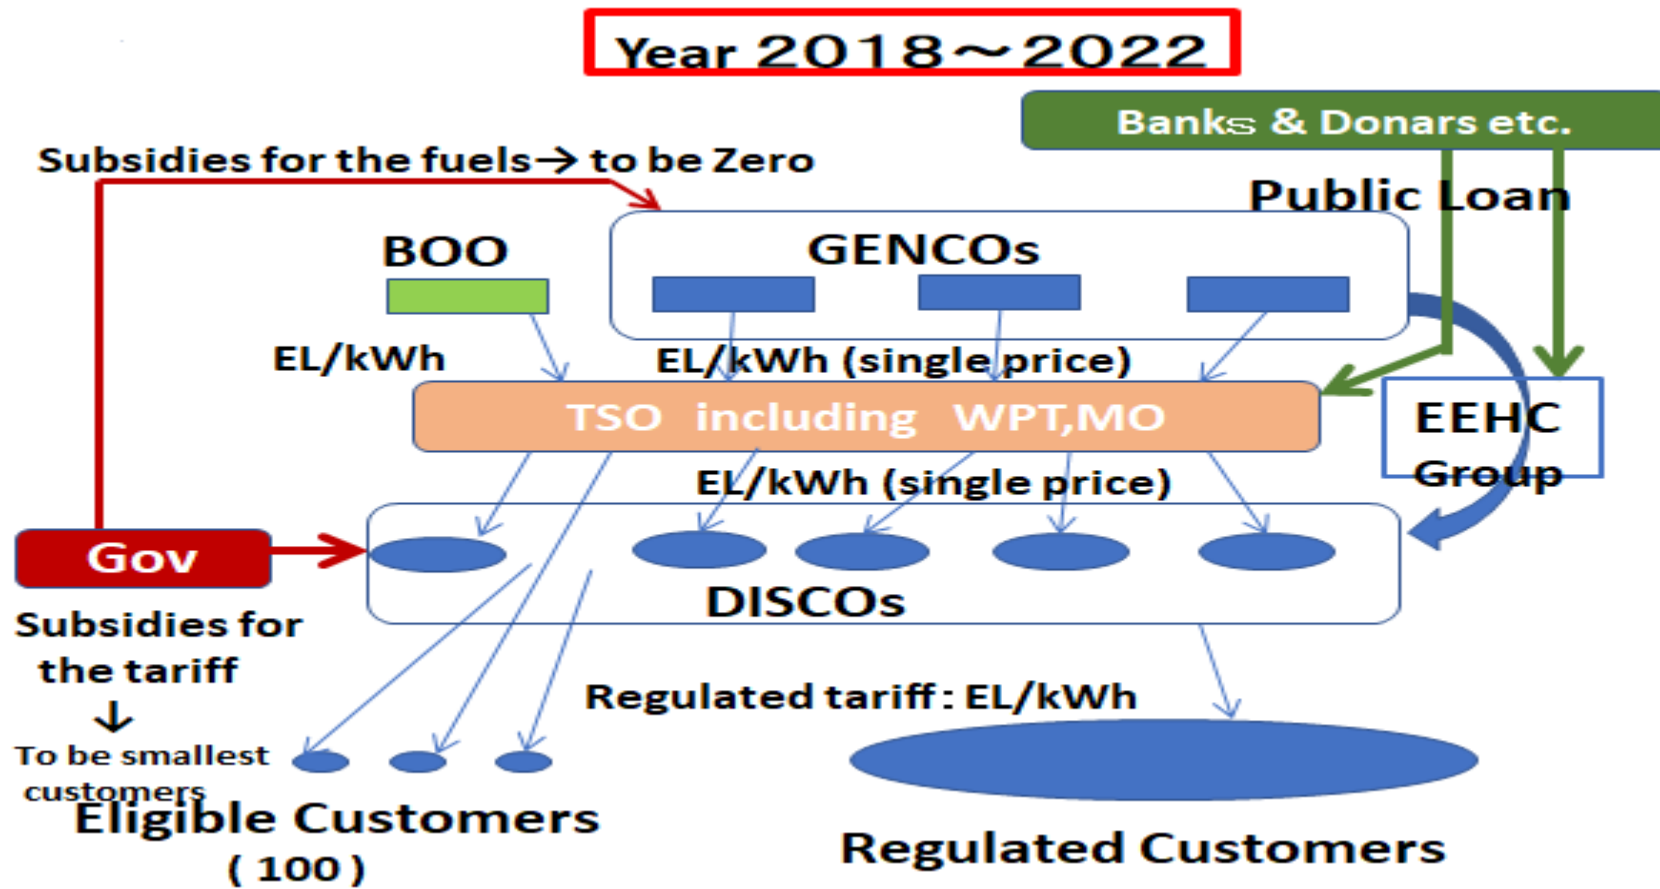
Year 2018～2022

Banks & Donars etc.

Subsidies for the fuels→ to be Zero

Public Loan

BOO

GENCOs

EL/kWh

EL/kWh (single price)

TSO including WPT,MO

EEHC Group

EL/kWh (single price)

Gov

DISCOs

Subsidies for the tariff
↓
To be smallest customers

Regulated tariff : EL/kWh

Eligible Customers
( 100 )

Regulated Customers